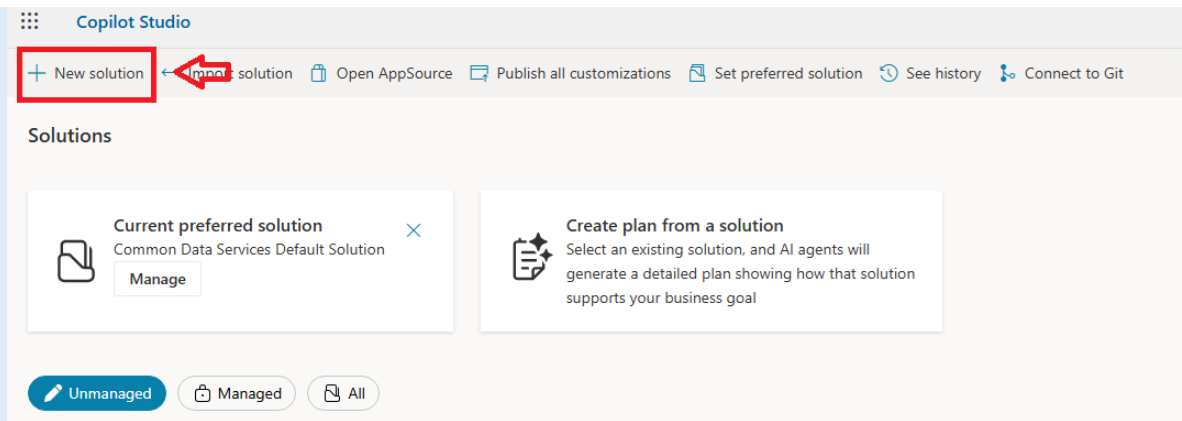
Copilot Studio

+ New solution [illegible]port solution Open AppSource Publish all customizations Set preferred solution See history Connect to Git

Solutions

Current preferred solution
Common Data Services Default Solution
Manage

Create plan from a solution
Select an existing solution, and AI agents will generate a detailed plan showing how that solution supports your business goal

Unmanaged Managed All